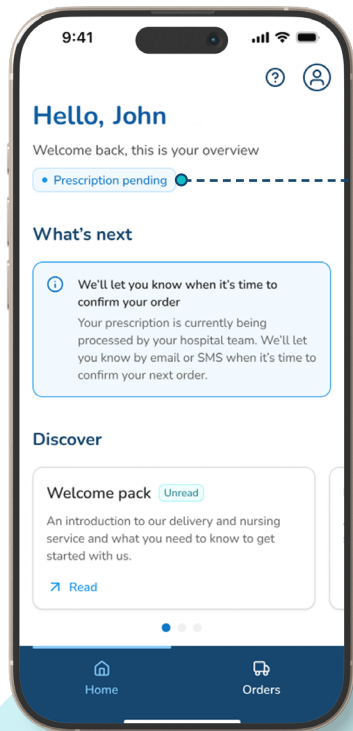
9:41

Hello, John

Welcome back, this is your overview

Prescription pending

What's next

We'll let you know when it's time to confirm your order

Your prescription is currently being processed by your hospital team. We'll let you know by email or SMS when it's time to confirm your next order.

Discover

Welcome pack Unread

An introduction to our delivery and nursing service and what you need to know to get started with us.

Read

Home Orders